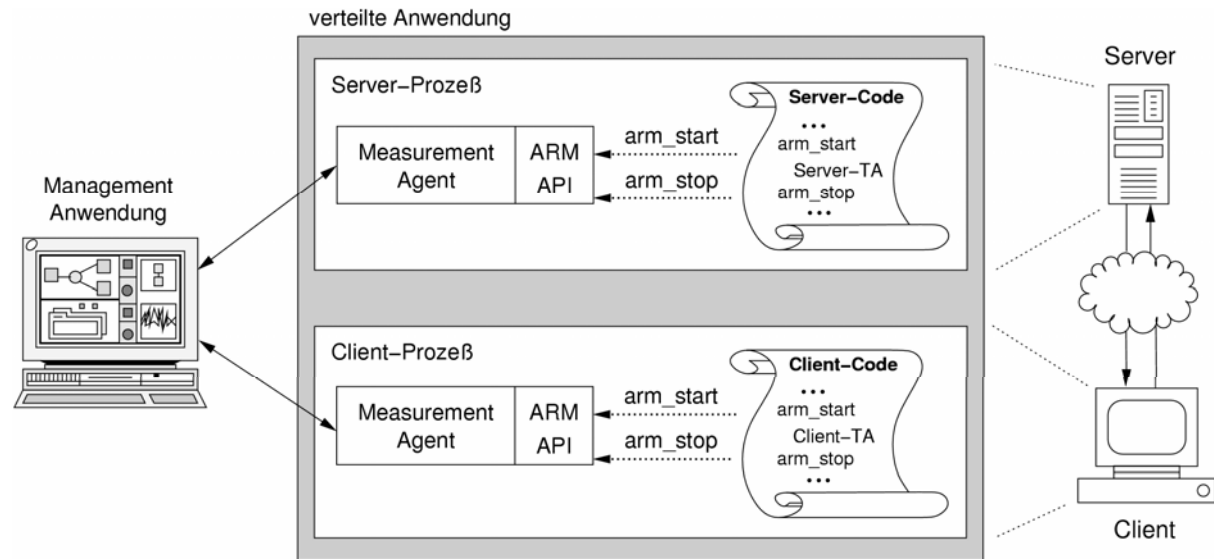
verteilte Anwendung

Server

Server–Prozeß

Server–Code
...
arm_start
Server–TA
arm_stop
...

arm_start
arm_stop

Measurement Agent

ARM API

Management Anwendung

Client–Prozeß

Client–Code
...
arm_start
Client–TA
arm_stop
...

arm_start
arm_stop

Measurement Agent

ARM API

Client